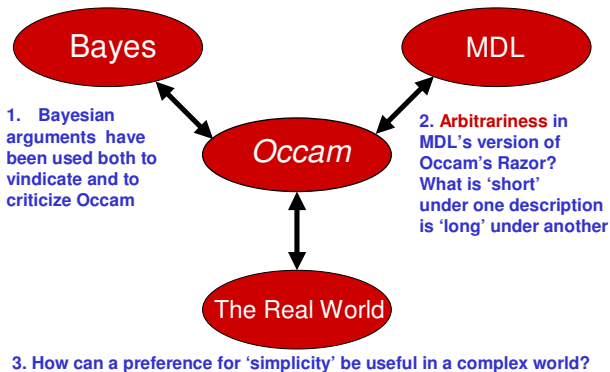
Bayes

MDL

1. Bayesian arguments have been used both to vindicate and to criticize Occam

Occam

2. Arbitrariness in MDL's version of Occam's Razor? What is 'short' under one description is 'long' under another

The Real World

3. How can a preference for 'simplicity' be useful in a complex world?